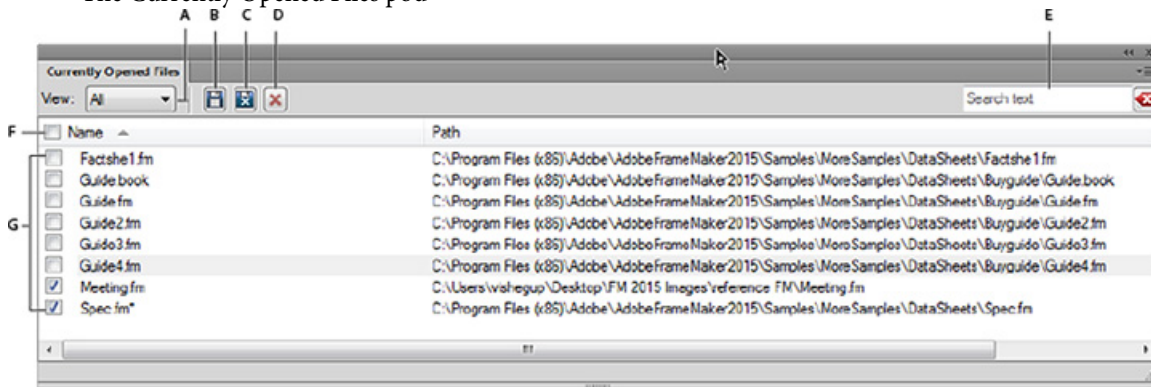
The Currently Opened Files pod

A B C D E

Currently Opened Files

View: All

Search text

F

G

| Name | Path |
|---|---|
| Factshe1.fm | C:\Program Files (x86)\Adobe\AdobeFrameMaker2015\Samples\MoreSamples\DataSheets\Factshe1.fm |
| Guide.book | C:\Program Files (x86)\Adobe\AdobeFrameMaker2015\Samples\MoreSamples\DataSheets\Buyguide\Guide.book |
| Guide.fm | C:\Program Files (x86)\Adobe\AdobeFrameMaker2015\Samples\MoreSamples\DataSheets\Buyguide\Guide.fm |
| Guide2.fm | C:\Program Files (x86)\Adobe\AdobeFrameMaker2015\Samples\MoreSamples\DataSheets\Buyguide\Guide2.fm |
| Guide3.fm | C:\Program Files (x86)\Adobe\AdobeFrameMaker2015\Samples\MoreSamples\DataSheets\Buyguide\Guide3.fm |
| Guide4.fm | C:\Program Files (x86)\Adobe\AdobeFrameMaker2015\Samples\MoreSamples\DataSheets\Buyguide\Guide4.fm |
| Meeting.fm | C:\Users\vishegup\Desktop\FM 2015 Images\reference FM\Meeting.fm |
| Spec.fm* | C:\Program Files (x86)\Adobe\AdobeFrameMaker2015\Samples\MoreSamples\DataSheets\Spec.fm |